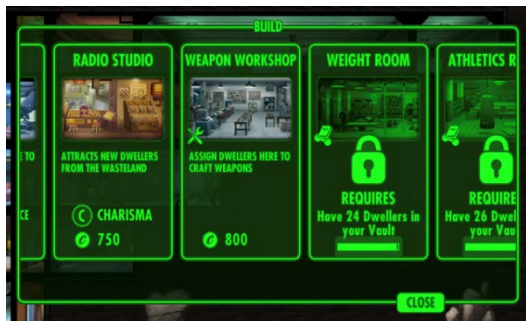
BUILD

E TO
CE

RADIO STUDIO
ATTRACT NEW DWELLERS FROM THE WASTELAND
C CHARISMA
750

WEAPON WORKSHOP
ASSIGN DWELLERS HERE TO CRAFT WEAPONS
800

WEIGHT ROOM
REQUIRES
Have 24 Dwellers in your Vault

ATHLETICS R
REQUIRE
Have 26 Dwel
your Vau

CLOSE